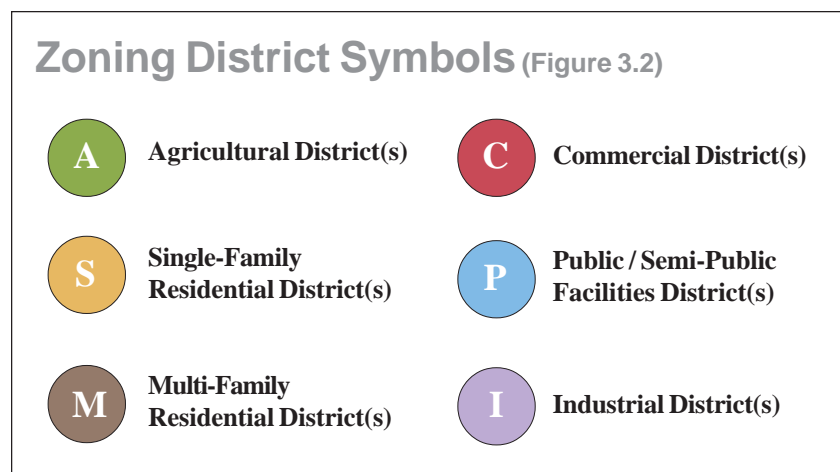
Zoning District Symbols (Figure 3.2)

A Agricultural District(s)

C Commercial District(s)

S Single-Family Residential District(s)

P Public / Semi-Public Facilities District(s)

M Multi-Family Residential District(s)

I Industrial District(s)